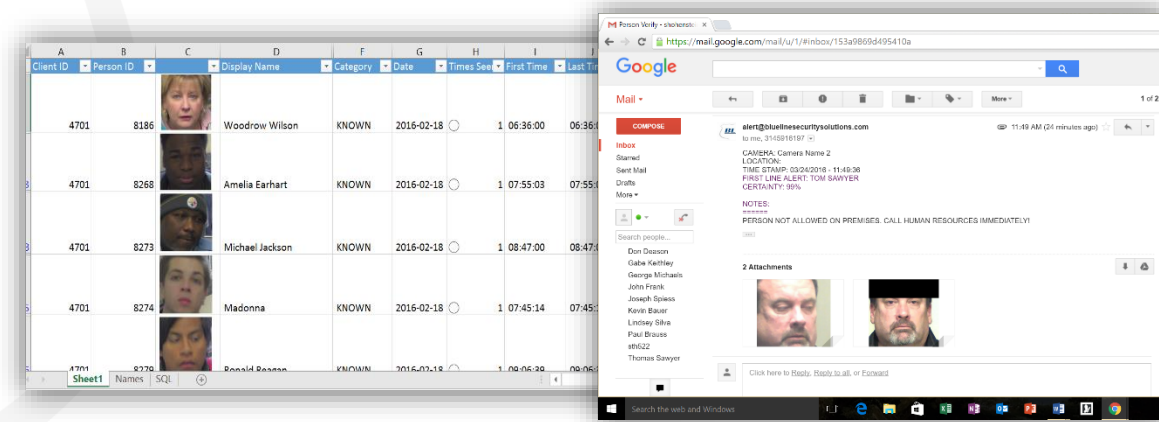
| A | B | C | D | F | G | H | I | J |
|---|---|---|---|---|---|---|---|---|
| Client ID | Person ID | | Display Name | Category | Date | Times See | First Time | Last Ti |
| 4701 | 8186 | | Woodrow Wilson | KNOWN | 2016-02-18 | 1 | 06:36:00 | 06:36 |
| 4701 | 8268 | | Amelia Earhart | KNOWN | 2016-02-18 | 1 | 07:55:03 | 07:55 |
| 4701 | 8273 | | Michael Jackson | KNOWN | 2016-02-18 | 1 | 08:47:00 | 08:47 |
| 4701 | 8274 | | Madonna | KNOWN | 2016-02-18 | 1 | 07:45:14 | 07:45 |
| 4701 | 8279 | | Ronald Reagan | KNOWN | 2016-02-18 | 1 | 09:06:39 | 09:06 |

Sheet1 Names SQL

Person Verify - shoresto ×
https://mail.google.com/mail/u/1/#inbox/153a9869d495410a
Google
Mail
More
1 of 2
COMPOSE
Inbox
Starred
Sent Mail
Drafts
More
alert@bluelinesecuritysolutions.com
to me, 3145916197
11:49 AM (24 minutes ago)
CAMERA: Camera Name 2
LOCATION:
TIME STAMP: 03/24/2016 - 11:49:38
FIRST LINE ALERT: TOM SAWYER
CERTAINTY: 99%

NOTES:
======
PERSON NOT ALLOWED ON PREMISES. CALL HUMAN RESOURCES IMMEDIATELY!

Search people...
Don Deason
Gabe Keithley
George Michaels
John Frank
Joseph Spiess
Kevin Bauer
Lindsey Silva
Paul Brauss
sth622
Thomas Sawyer

2 Attachments

Click here to Reply, Reply to all, or Forward

Search the web and Windows